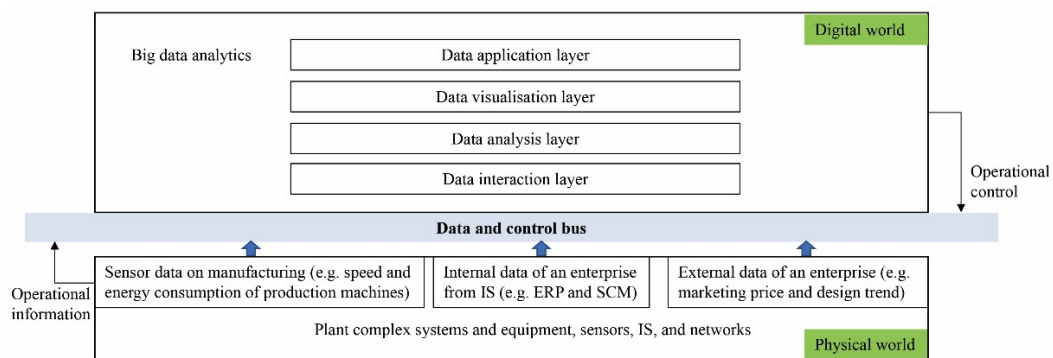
Digital world

Big data analytics

Data application layer

Data visualisation layer

Data analysis layer

Data interaction layer

Operational control

Data and control bus

Operational information

Sensor data on manufacturing (e.g. speed and energy consumption of production machines)

Internal data of an enterprise from IS (e.g. ERP and SCM)

External data of an enterprise (e.g. marketing price and design trend)

Plant complex systems and equipment, sensors, IS, and networks

Physical world